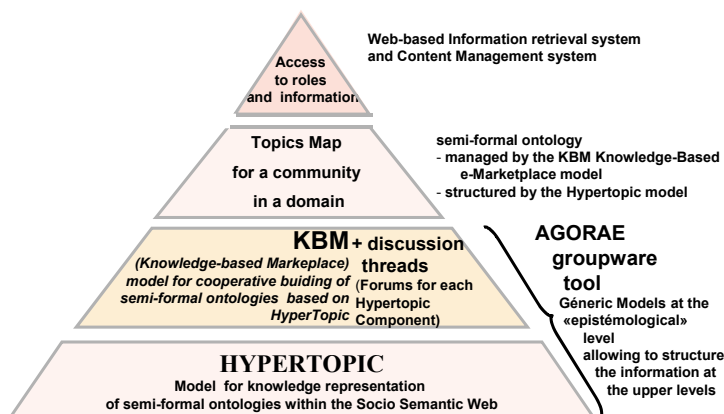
Access to roles and information

Web-based Information retrieval system and Content Management system

Topics Map for a community in a domain

semi-formal ontology
- managed by the KBM Knowledge-Based e-Marketplace model
- structured by the Hypertopic model

KBM
(Knowledge-based Markeplace) model for cooperative buiding of semi-formal ontologies based on HyperTopic

+ discussion threads (Forums for each Hypertopic Component)

AGORAE groupware tool
Géneric Models at the «epistémological» level allowing to structure the information at the upper levels

HYPERTOPIC
Model for knowledge representation of semi-formal ontologies within the Socio Semantic Web